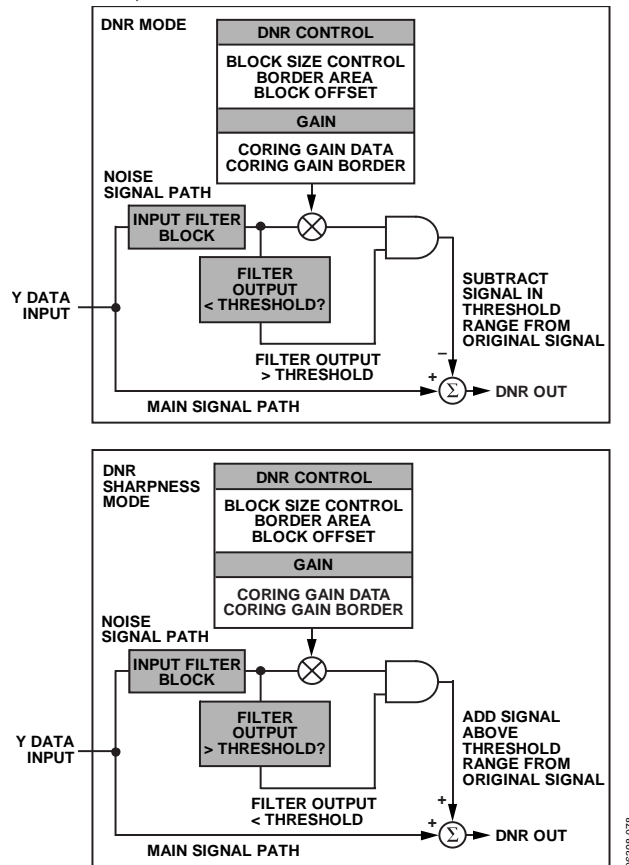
DNR MODE

DNR CONTROL

BLOCK SIZE CONTROL
BORDER AREA
BLOCK OFFSET

GAIN

CORING GAIN DATA
CORING GAIN BORDER

NOISE SIGNAL PATH

INPUT FILTER BLOCK

FILTER OUTPUT < THRESHOLD?

Y DATA INPUT

SUBTRACT SIGNAL IN THRESHOLD RANGE FROM ORIGINAL SIGNAL

–

FILTER OUTPUT > THRESHOLD

+

$\Sigma$

DNR OUT

MAIN SIGNAL PATH

DNR SHARPNESS MODE

DNR CONTROL

BLOCK SIZE CONTROL
BORDER AREA
BLOCK OFFSET

GAIN

CORING GAIN DATA
CORING GAIN BORDER

NOISE SIGNAL PATH

INPUT FILTER BLOCK

FILTER OUTPUT > THRESHOLD?

Y DATA INPUT

ADD SIGNAL ABOVE THRESHOLD RANGE FROM ORIGINAL SIGNAL

+

FILTER OUTPUT < THRESHOLD

+

$\Sigma$

DNR OUT

MAIN SIGNAL PATH

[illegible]